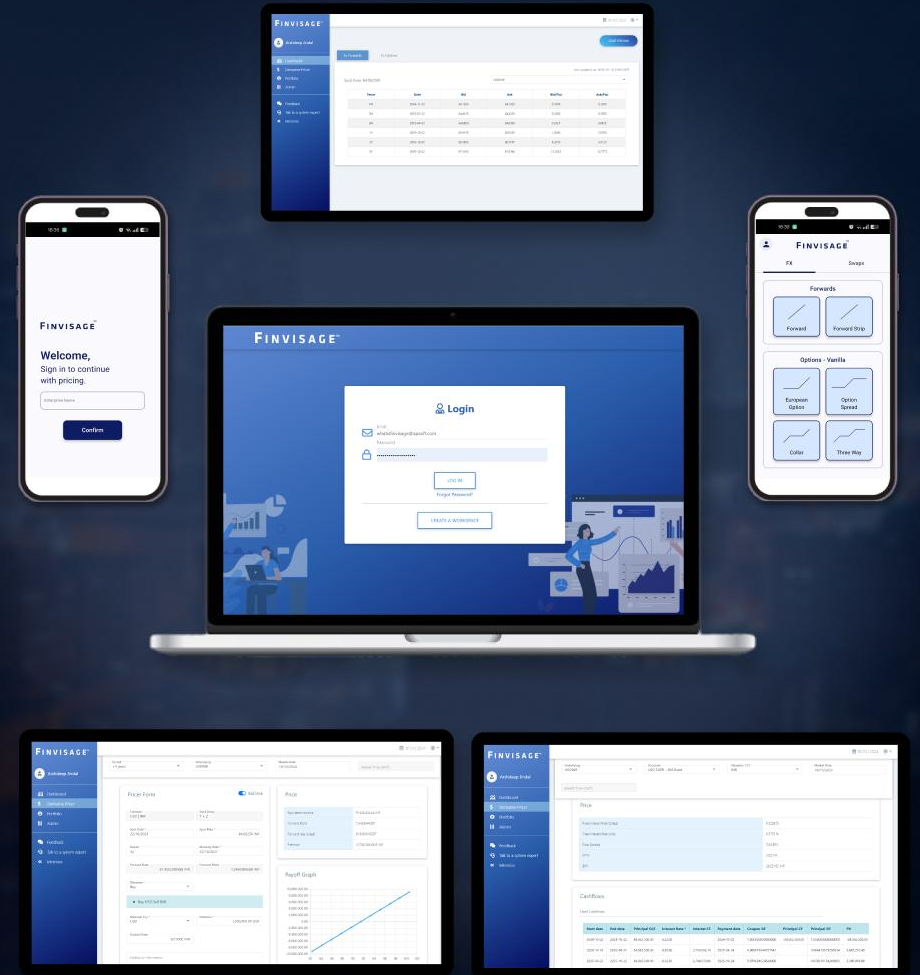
FINVISAGE

Welcome,
Sign in to continue with pricing.

Confirm

FINVISAGE

Login

Email

Password

LOG IN

Forgot Password?

CREATE A WORKSPACE

FINVISAGE

FX

Swaps

Forwards

Forward

Forward Strip

Options - Vanilla

European Option

Option Spread

Collar

Three Way

FINVISAGE

Dashboard

Derivative Pricer

Portfolio

Admin

Feedback

Talk to a system expert

Webinars

Pricer Form

Price

Payoff Graph

FINVISAGE

Dashboard

Derivative Pricer

Portfolio

Admin

Feedback

Talk to a system expert

Webinars

Price

Cashflows

FINVISAGE